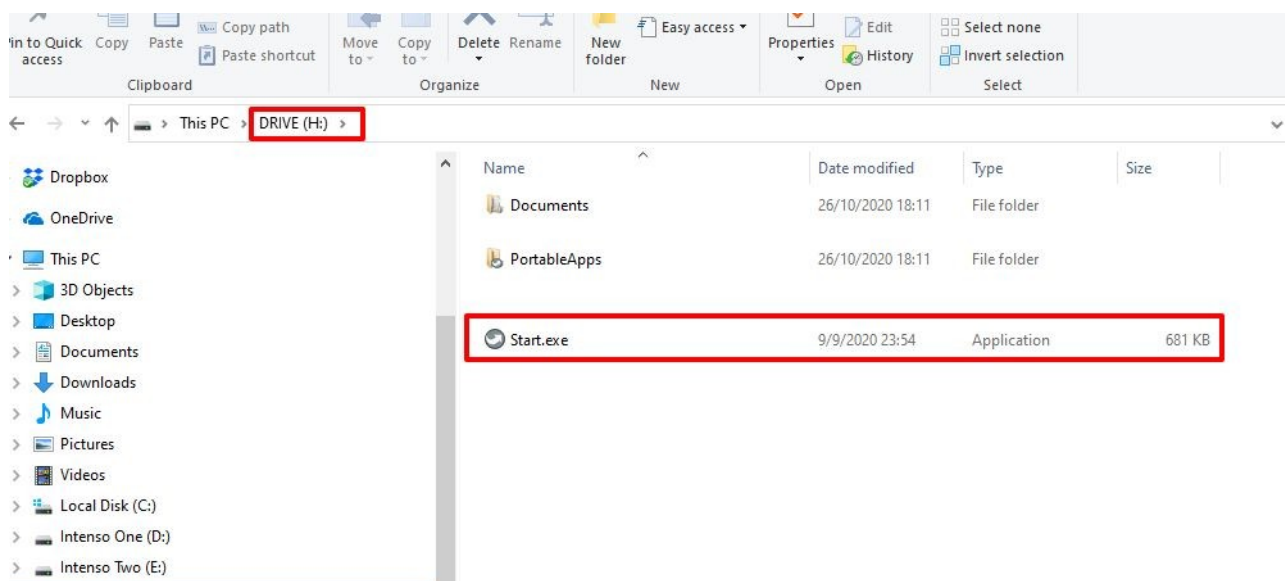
'in to Quick access Copy Paste Copy path Paste shortcut
Clipboard
Move to Copy to Delete Rename
Organize
New folder Easy access
New
Properties Edit History
Open
Select none Invert selection
Select

This PC > DRIVE (H:) >

Dropbox
OneDrive
This PC
3D Objects
Desktop
Documents
Downloads
Music
Pictures
Videos
Local Disk (C:)
Intenso One (D:)
Intenso Two (E:)

| Name | Date modified | Type | Size |
|---|---|---|---|
| Documents | 26/10/2020 18:11 | File folder | |
| PortableApps | 26/10/2020 18:11 | File folder | |
| Start.exe | 9/9/2020 23:54 | Application | 681 KB |